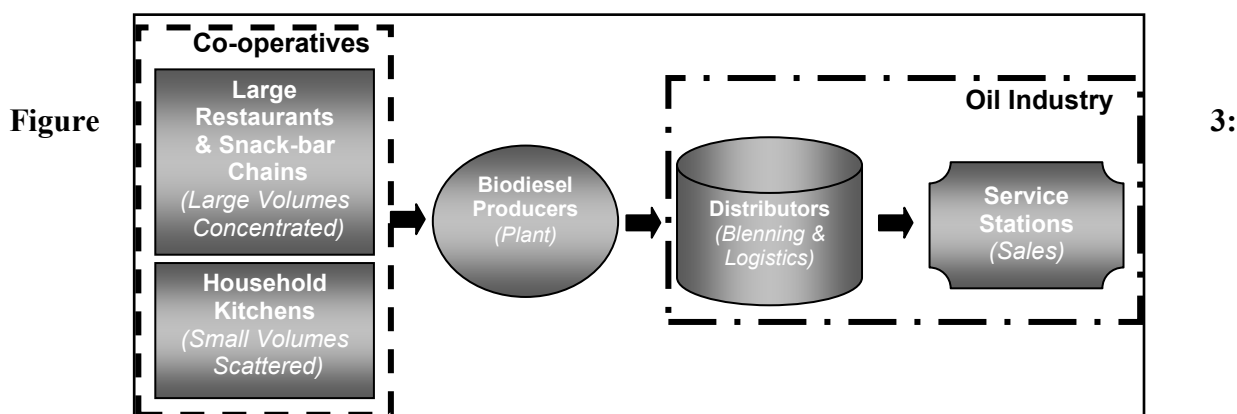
Figure

Co-operatives

Large Restaurants & Snack-bar Chains *(Large Volumes Concentrated)*

Household Kitchens *(Small Volumes Scattered)*

Biodiesel Producers *(Plant)*

Oil Industry

Distributors *(Blenning & Logistics)*

Service Stations *(Sales)*

3: